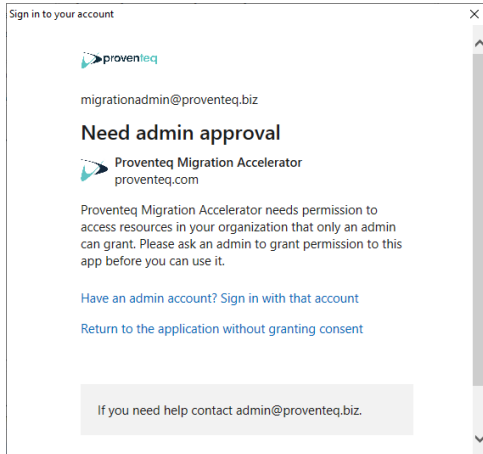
Sign in to your account

×

proventeq

migrationadmin@proventeq.biz

Need admin approval

Proventeq Migration Accelerator
proventeq.com

Proventeq Migration Accelerator needs permission to access resources in your organization that only an admin can grant. Please ask an admin to grant permission to this app before you can use it.

Have an admin account? Sign in with that account

Return to the application without granting consent

If you need help contact admin@proventeq.biz.